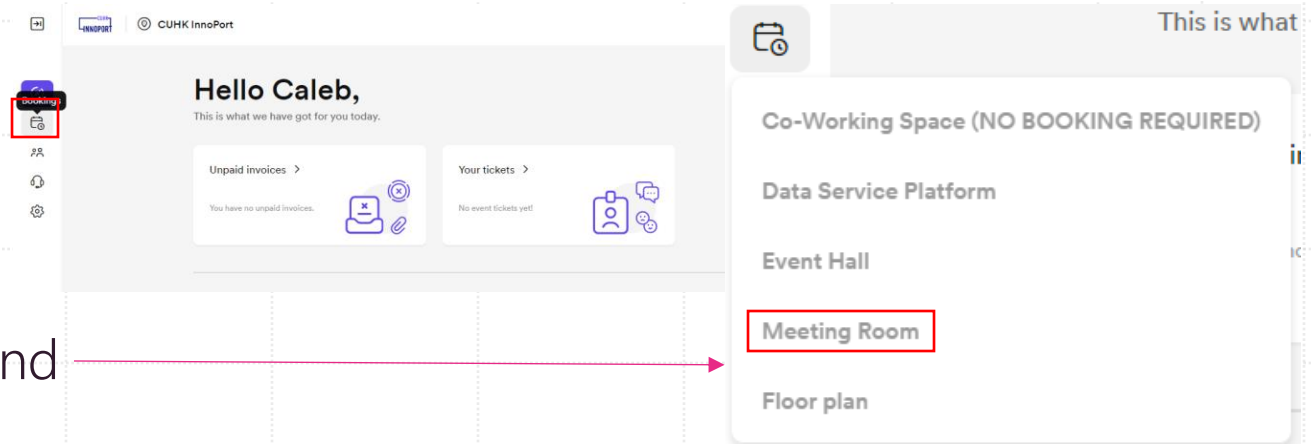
CUHK InnoPort

Bookings

Hello Caleb,

This is what we have got for you today.

Unpaid invoices >

You have no unpaid invoices.

Your tickets >

No event tickets yet!

This is what

Co-Working Space (NO BOOKING REQUIRED)

Data Service Platform

Event Hall

Meeting Room

Floor plan

nd